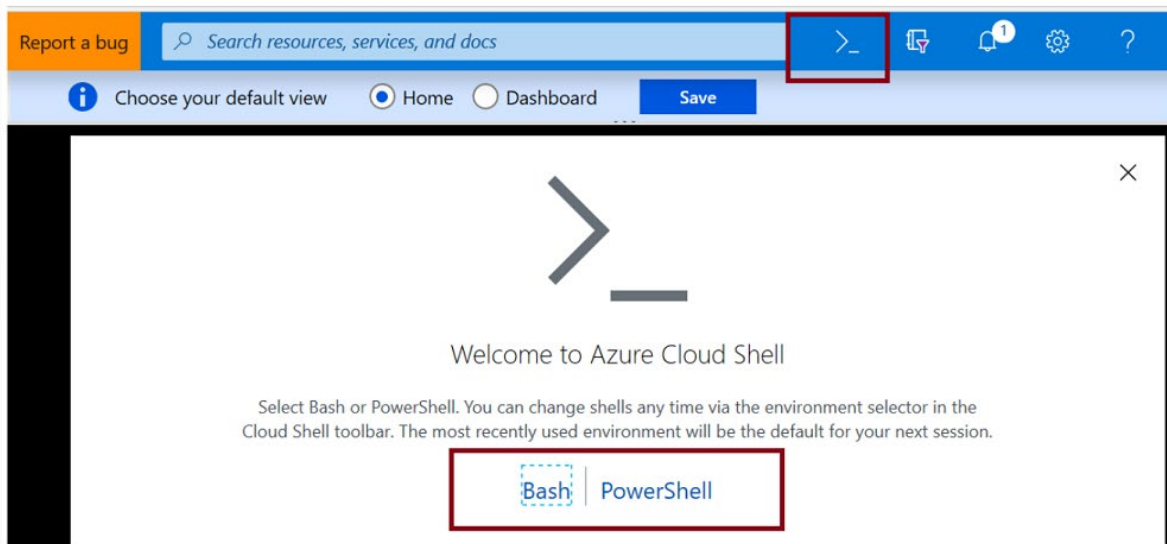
Report a bug
Search resources, services, and docs
>_
1
?
Choose your default view Home Dashboard Save

×

>_

Welcome to Azure Cloud Shell

Select Bash or PowerShell. You can change shells any time via the environment selector in the Cloud Shell toolbar. The most recently used environment will be the default for your next session.

Bash | PowerShell